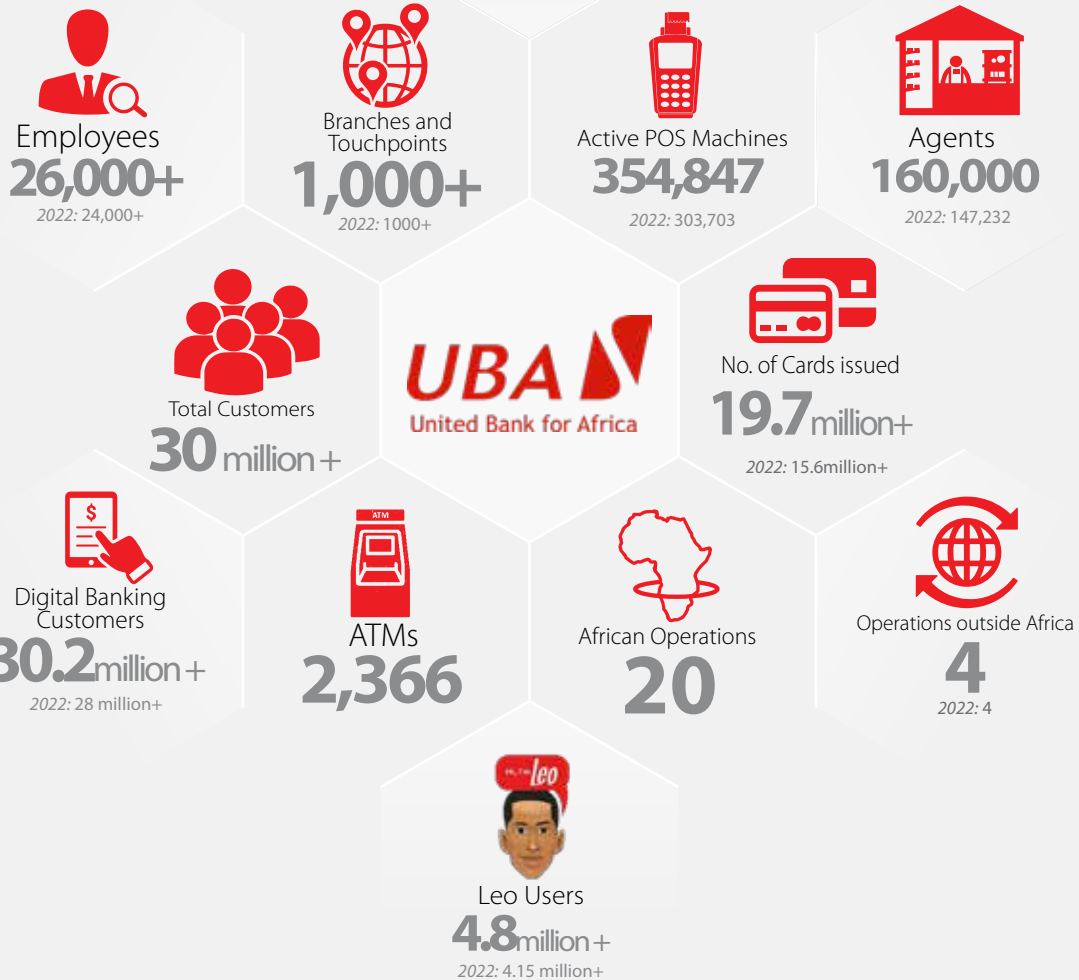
Employees
26,000+
2022: 24,000+

Branches and Touchpoints
1,000+
2022: 1000+

Active POS Machines
354,847
2022: 303,703

Agents
160,000
2022: 147,232

Total Customers
30 million+

UBA
United Bank for Africa

No. of Cards issued
19.7million+
2022: 15.6million+

$

Digital Banking Customers
30.2million+
2022: 28 million+

ATM

ATMs
2,366

African Operations
20

Operations outside Africa
4
2022: 4

Hi, I'm Leo

Leo Users
4.8million+
2022: 4.15 million+